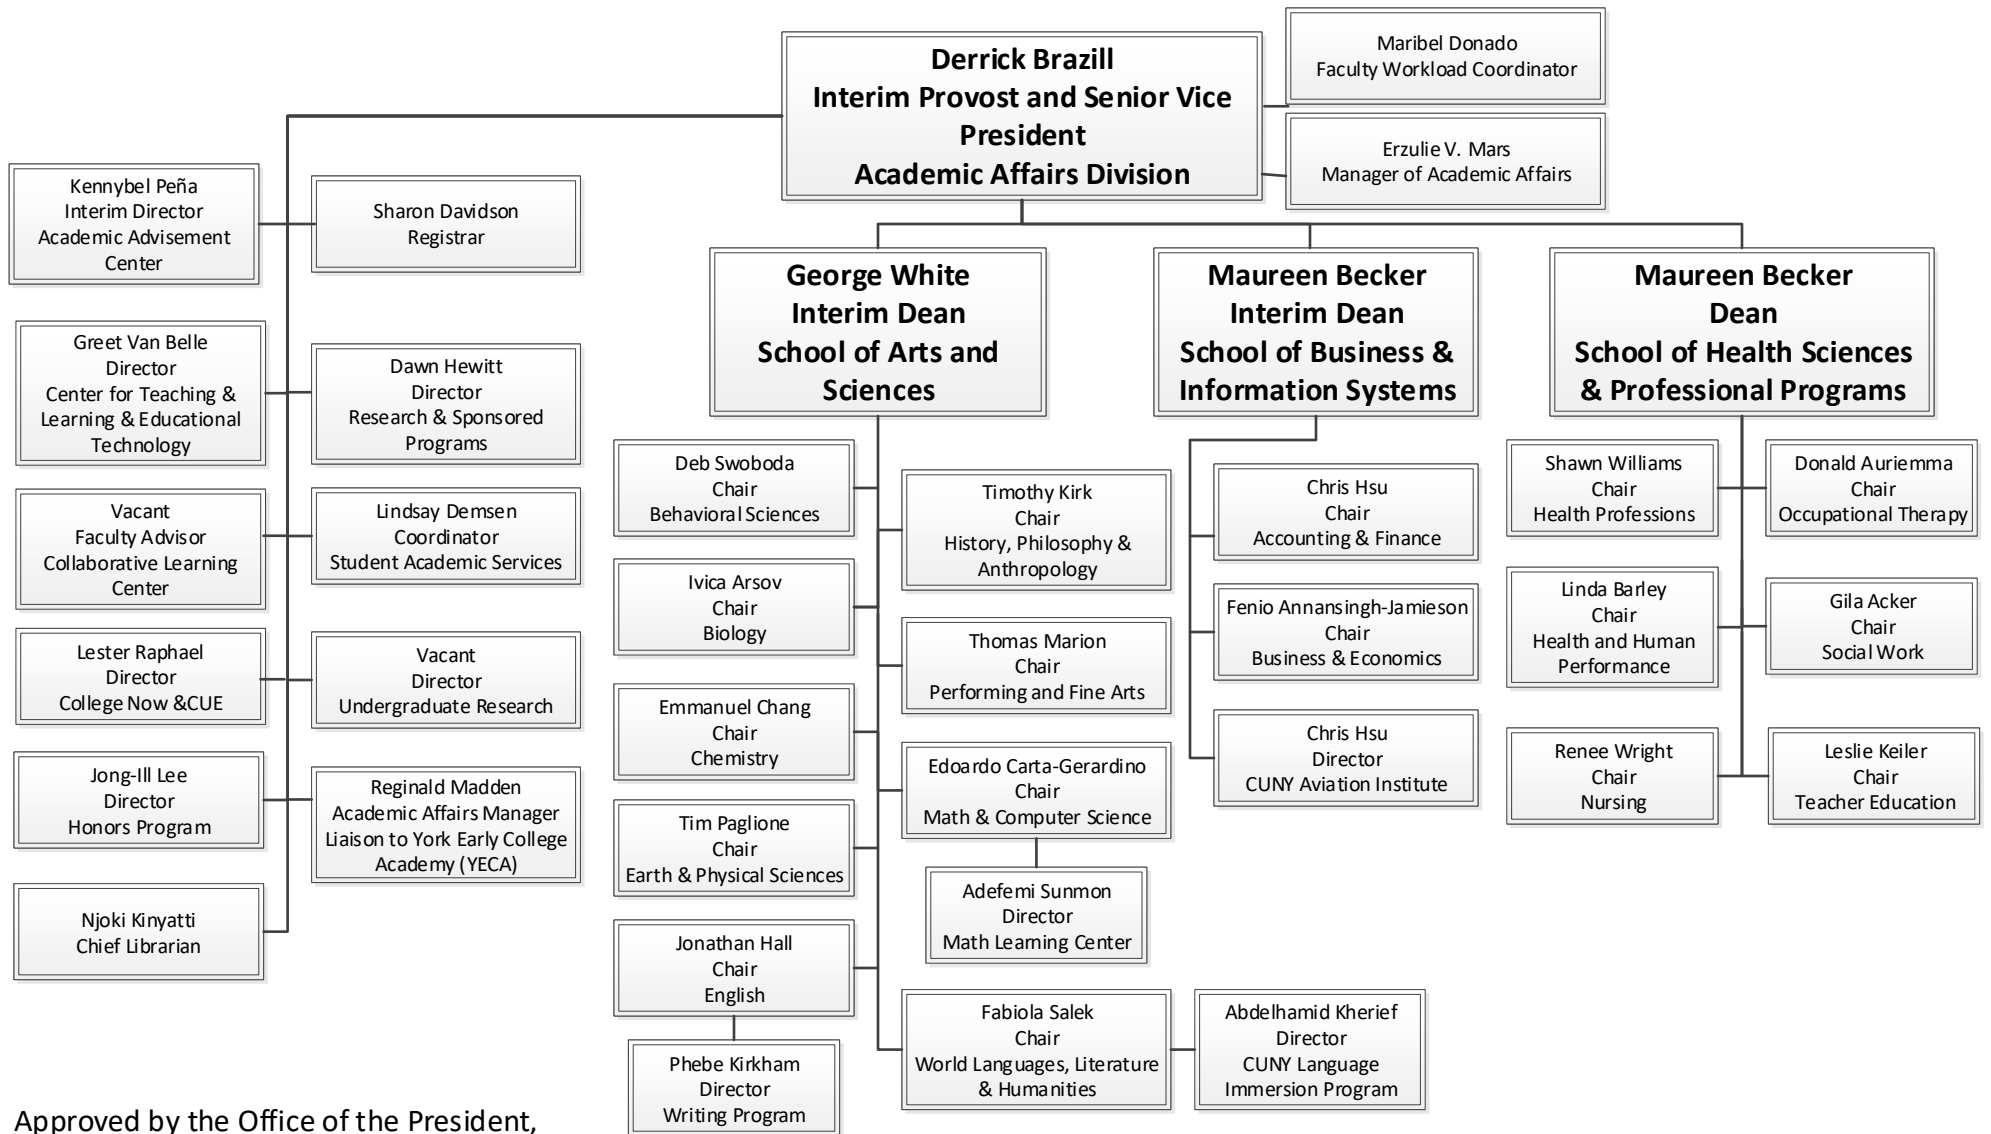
Derrick Brazill
Interim Provost and Senior Vice President
Academic Affairs Division

Maribel Donado
Faculty Workload Coordinator

Erzulie V. Mars
Manager of Academic Affairs

Kennybel Peña
Interim Director
Academic Advisement Center

Sharon Davidson
Registrar

Greet Van Belle
Director
Center for Teaching & Learning & Educational Technology

Dawn Hewitt
Director
Research & Sponsored Programs

Vacant
Faculty Advisor
Collaborative Learning Center

Lindsay Demsen
Coordinator
Student Academic Services

Lester Raphael
Director
College Now &CUE

Vacant
Director
Undergraduate Research

Jong-Ill Lee
Director
Honors Program

Reginald Madden
Academic Affairs Manager
Liaison to York Early College Academy (YECA)

Njoki Kinyatti
Chief Librarian

George White
Interim Dean
School of Arts and Sciences

Deb Swoboda
Chair
Behavioral Sciences

Timothy Kirk
Chair
History, Philosophy & Anthropology

Ivica Arsov
Chair
Biology

Thomas Marion
Chair
Performing and Fine Arts

Emmanuel Chang
Chair
Chemistry

Edoardo Carta-Gerardino
Chair
Math & Computer Science

Tim Paglione
Chair
Earth & Physical Sciences

Adefemi Sunmon
Director
Math Learning Center

Jonathan Hall
Chair
English

Fabiola Salek
Chair
World Languages, Literature & Humanities

Abdelhamid Kherief
Director
CUNY Language Immersion Program

Phebe Kirkham
Director
Writing Program

Maureen Becker
Interim Dean
School of Business & Information Systems

Chris Hsu
Chair
Accounting & Finance

Fenio Annansingh-Jamieson
Chair
Business & Economics

Chris Hsu
Director
CUNY Aviation Institute

Maureen Becker
Dean
School of Health Sciences & Professional Programs

Shawn Williams
Chair
Health Professions

Donald Auriemma
Chair
Occupational Therapy

Linda Barley
Chair
Health and Human Performance

Gila Acker
Chair
Social Work

Renee Wright
Chair
Nursing

Leslie Keiler
Chair
Teacher Education

Approved by the Office of the President,